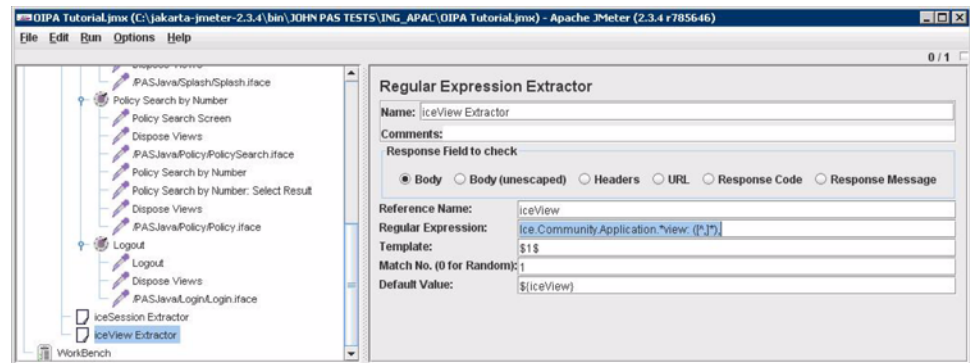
OIPA Tutorial.jmx (C:\jakarta-jmeter-2.3.4\bin\JOHN PAS TESTS\ING_APAC\OIPA Tutorial.jmx) - Apache JMeter (2.3.4 r785646)

File Edit Run Options Help

0 / 1

/PASJava/Splash/Splash.iface
Policy Search by Number
Policy Search Screen
Dispose Views
/PASJava/Policy/PolicySearch.iface
Policy Search by Number
Policy Search by Number: Select Result
Dispose Views
/PASJava/Policy/Policy.iface
Logout
Logout
Dispose Views
/PASJava/Login/Login.iface
iceSession Extractor
iceView Extractor
WorkBench

Regular Expression Extractor

Name: iceView Extractor

Comments:

Response Field to check

Body Body (unescaped) Headers URL Response Code Response Message

Reference Name: iceView

Regular Expression: Ice.Community.Application.*view: ([^,]*),

Template: $1$

Match No. (0 for Random): 1

Default Value: ${iceView}